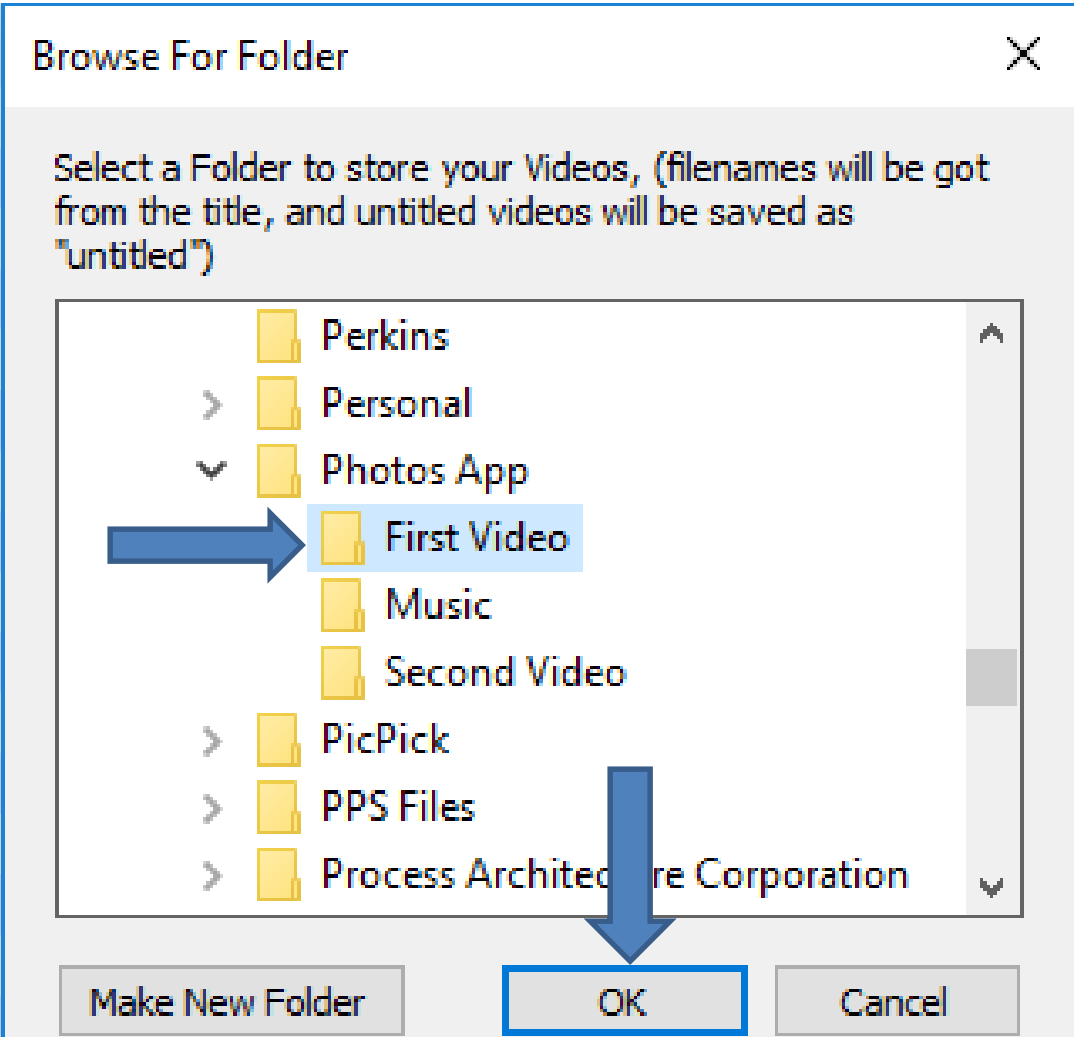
Browse For Folder

Select a Folder to store your Videos, (filenames will be got from the title, and untitled videos will be saved as "untitled")

Perkins
Personal
Photos App
First Video
Music
Second Video
PicPick
PPS Files
Process Archite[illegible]re Corporation

Make New Folder
OK
Cancel